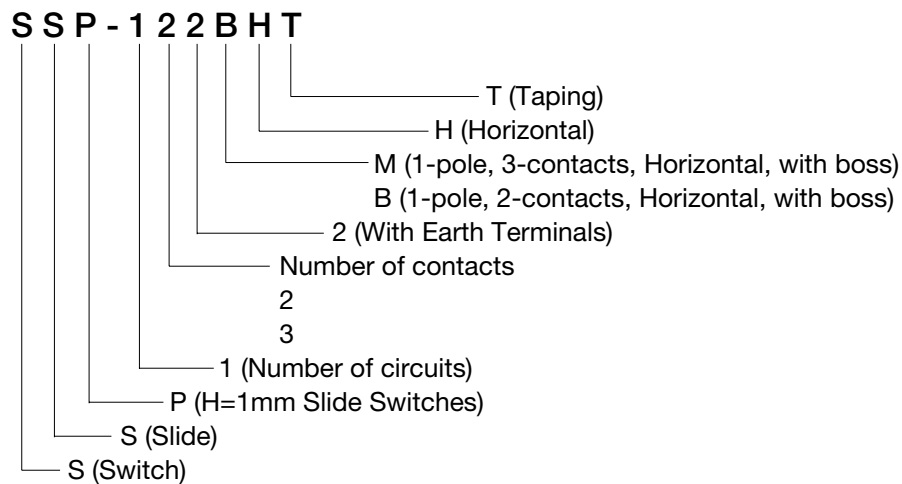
S S P - 1 2 2 B H T

T (Taping)

H (Horizontal)

M (1-pole, 3-contacts, Horizontal, with boss)
B (1-pole, 2-contacts, Horizontal, with boss)

2 (With Earth Terminals)

Number of contacts
2
3

1 (Number of circuits)

P (H=1mm Slide Switches)

S (Slide)

S (Switch)